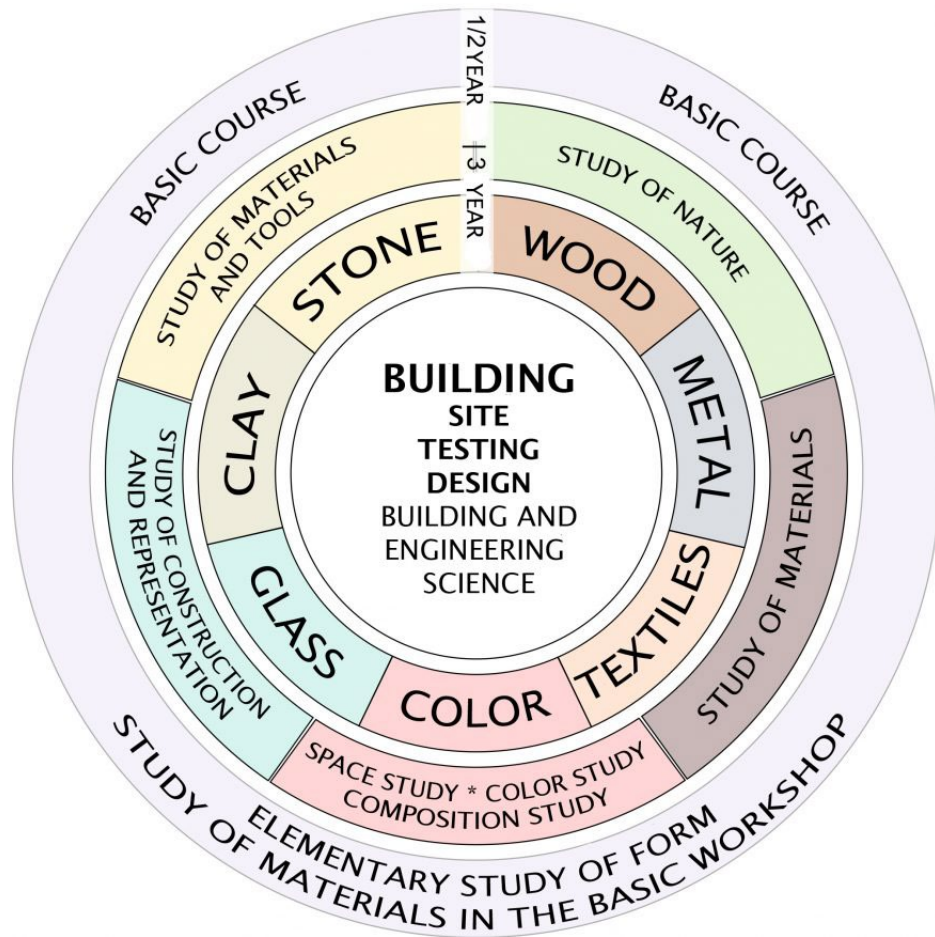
1/2 YEAR | 3 YEAR

BASIC COURSE

BASIC COURSE

STUDY OF MATERIALS AND TOOLS

STUDY OF NATURE

STONE

WOOD

CLAY

METAL

BUILDING
SITE
TESTING
DESIGN
BUILDING AND ENGINEERING SCIENCE

STUDY OF CONSTRUCTION AND REPRESENTATION

STUDY OF MATERIALS

GLASS

TEXTILES

COLOR

SPACE STUDY * COLOR STUDY
COMPOSITION STUDY

ELEMENTARY STUDY OF FORM

STUDY OF MATERIALS IN THE BASIC WORKSHOP